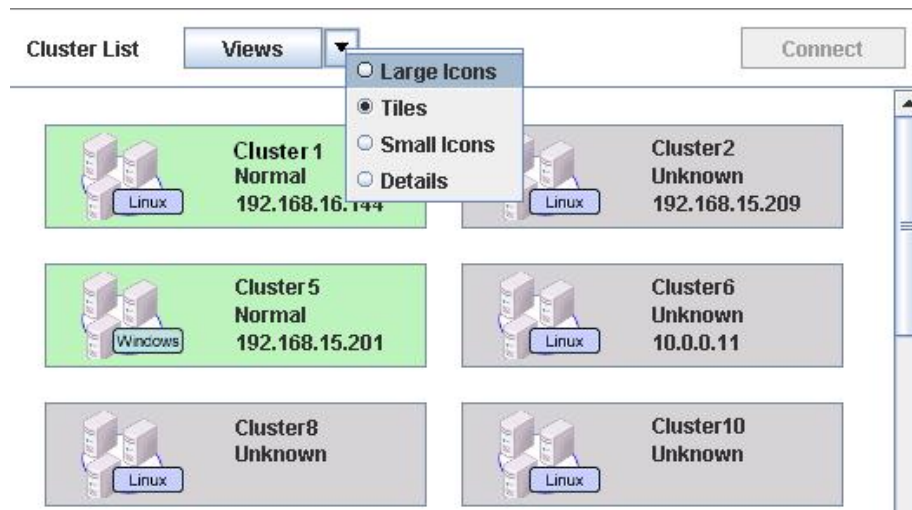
Cluster List

Views

Large Icons

Tiles

Small Icons

Details

Connect

Linux

Cluster 1
Normal
192.168.16.144

Linux

Cluster2
Unknown
192.168.15.209

Windows

Cluster5
Normal
192.168.15.201

Linux

Cluster6
Unknown
10.0.0.11

Linux

Cluster8
Unknown

Linux

Cluster10
Unknown